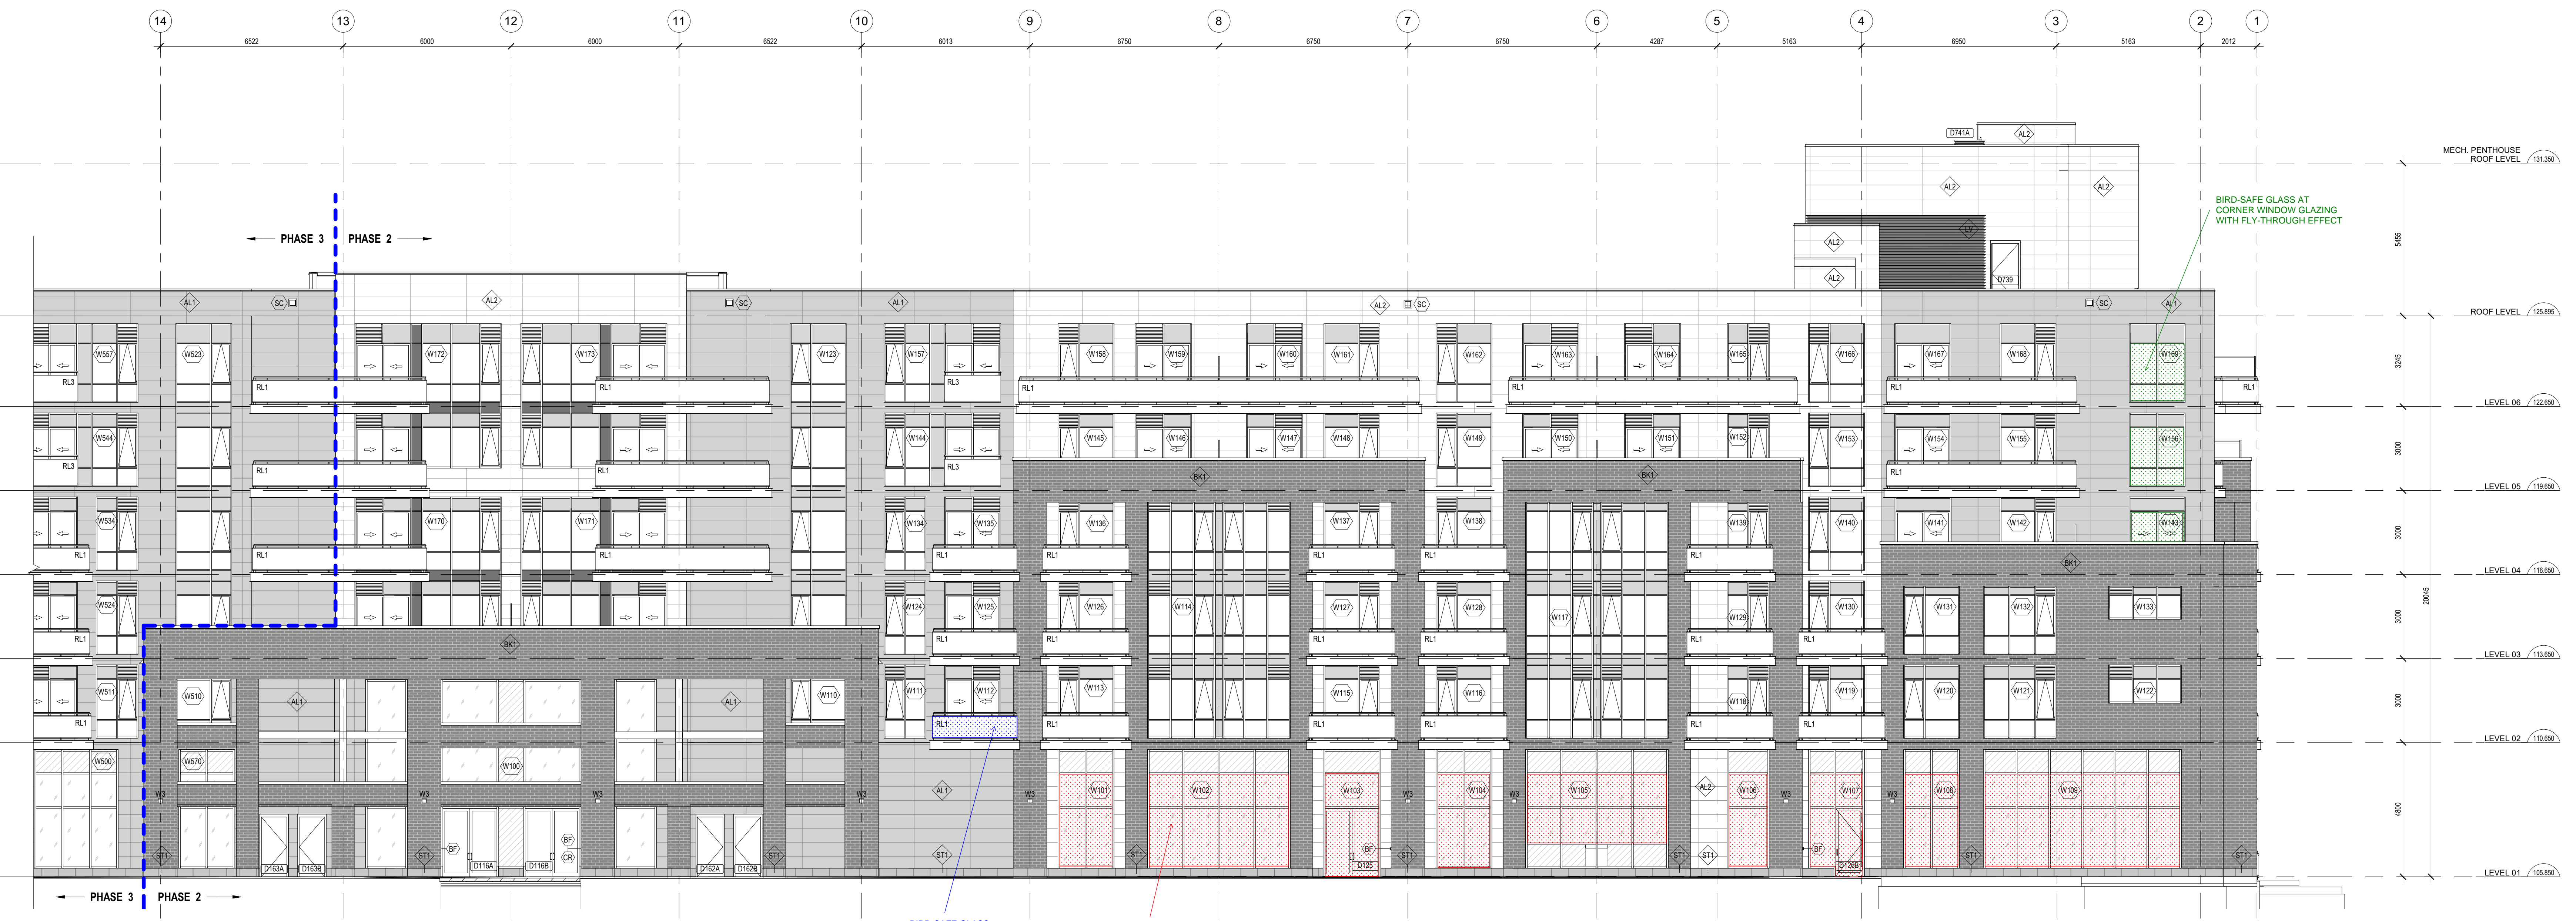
14 13 12 11 10 9 8 7 6 5 4 3 2 1

6522 6000 6000 6522 6013 6750 6750 6750 4287 5163 6950 5163 2012

MECH. PENTHOUSE ROOF LEVEL 131.350

ROOF LEVEL 125.895

LEVEL 06 122.650

LEVEL 05 119.650

LEVEL 04 116.650

LEVEL 03 113.650

LEVEL 02 110.650

LEVEL 01 105.850

5455 3245 3000 3000 3000 3000 4800 20045

BIRD-SAFE GLASS AT CORNER WINDOW GLAZING WITH FLY-THROUGH EFFECT

PHASE 3 PHASE 2

PHASE 3 PHASE 2

D741A AL2 AL2 AL2 AL2 AL2 LV D739

AL1 SC AL2 SC AL1 AL2 SC SC AL1

W557 W523 W172 W173 W123 W157 W158 W159 W160 W161 W162 W163 W164 W165 W166 W167 W168 W169

RL3 RL1 RL1 RL3 RL1 RL1 RL1 RL1

W544 W145 W146 W147 W148 W149 W150 W151 W152 W153 W154 W155 W156 W144

RL3 RL1 RL1 RL3 RL1

BK1 BK1

W534 W170 W171 W134 W135 W136 W137 W138 W139 W140 W141 W142 W143

RL1 RL1 RL1 RL1 RL1 RL1 RL1 RL1

BK1

W524 W124 W125 W126 W114 W127 W128 W117 W129 W130 W131 W132 W133

RL1 RL1 RL1 RL1 RL1 RL1

BK1

W511 W510 AL1 AL1 W110 W111 W112 W113 W115 W116 W118 W119 W120 W121 W122

RL1 RL1 RL1 RL1 RL1 RL1 RL1

W500 W570 W100

W3 W3 W3 W3 W3 W3 W3 W3 W3

AL1 W101 W102 W103 W104 W105 AL2 W106 W107 W108 W109

ST1 ST1 BF BF CR ST1 ST1 ST1 ST1 BF ST1 ST1 ST1 ST1 BF ST1 ST1

D163A D163B D116A D116B D162A D162B D125 D126B